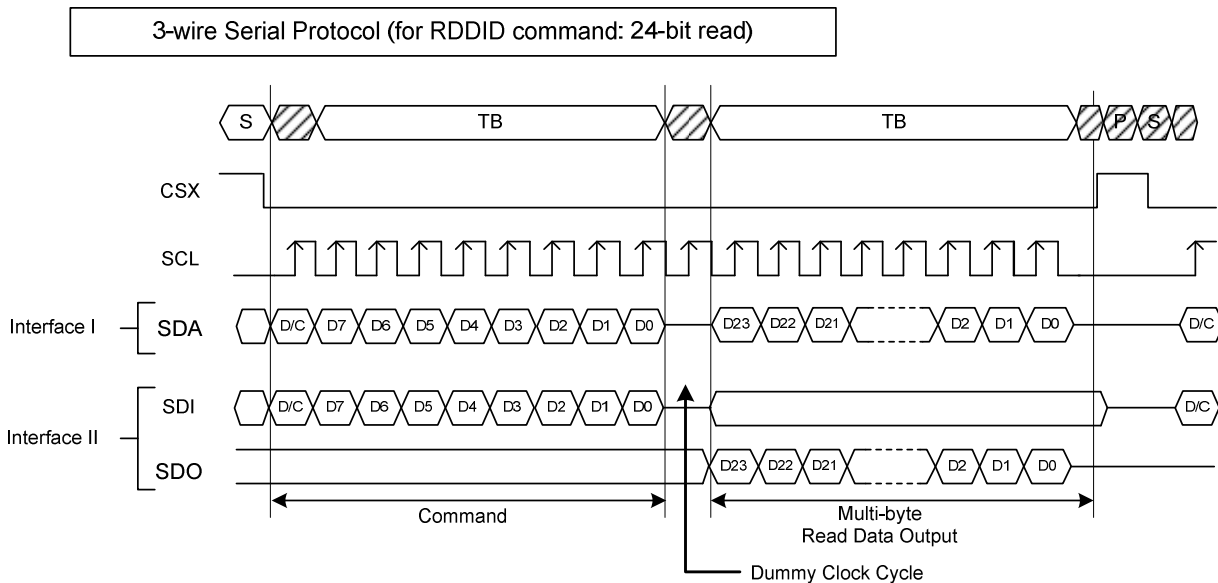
3-wire Serial Protocol (for RDDID command: 24-bit read)

S TB TB P S

CSX

SCL

Interface I SDA D/C D7 D6 D5 D4 D3 D2 D1 D0 D23 D22 D21 D2 D1 D0 D/C

SDI D/C D7 D6 D5 D4 D3 D2 D1 D0 D/C

Interface II

SDO D23 D22 D21 D2 D1 D0

Command

Multi-byte Read Data Output

Dummy Clock Cycle